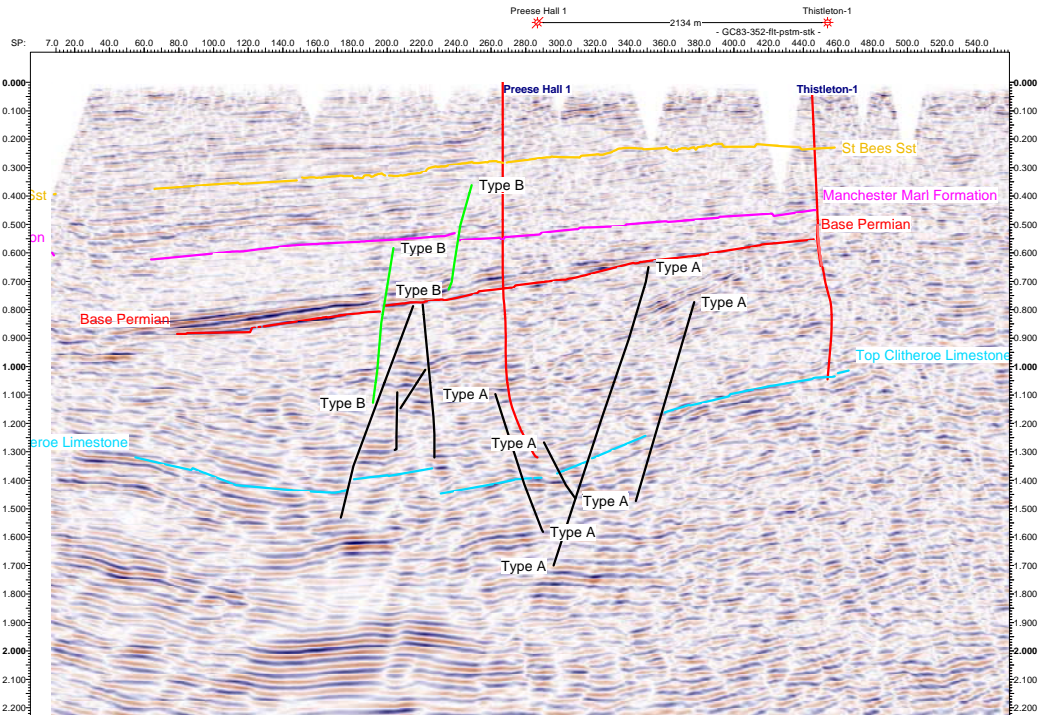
Preese Hall 1
2134 m
Thistleton-1
- GC83-352-flt-pstm-stk -

SP: 7.0 20.0 40.0 60.0 80.0 100.0 120.0 140.0 160.0 180.0 200.0 220.0 240.0 260.0 280.0 300.0 320.0 340.0 360.0 380.0 400.0 420.0 440.0 460.0 480.0 500.0 520.0 540.0

0.000
0.100
0.200
0.300
0.400
0.500
0.600
0.700
0.800
0.900
1.000
1.100
1.200
1.300
1.400
1.500
1.600
1.700
1.800
1.900
2.000
2.100
2.200

Preese Hall 1
Thistleton-1
St Bees Sst
Sst
Manchester Marl Formation
on
Base Permian
Base Permian
Type B
Type B
Type B
Type B
Type A
Type A
Top Clitheroe Limestone
Type A
Type A
Type A
Type A
Type A
eroe Limestone

0.000
0.100
0.200
0.300
0.400
0.500
0.600
0.700
0.800
0.900
1.000
1.100
1.200
1.300
1.400
1.500
1.600
1.700
1.800
1.900
2.000
2.100
2.200